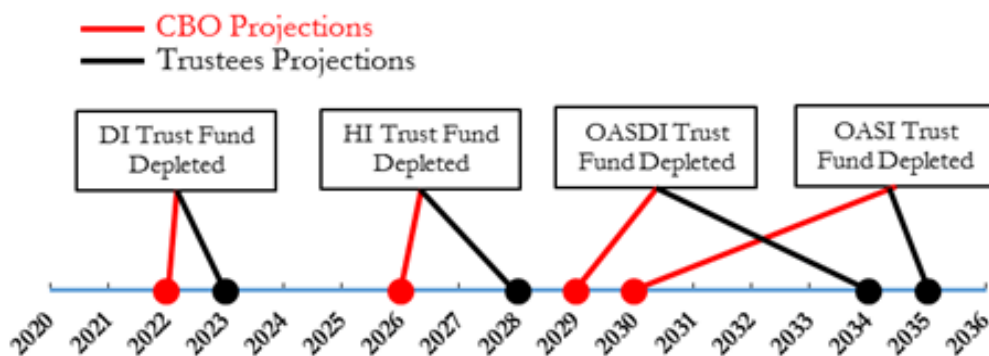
CBO Projections
Trustees Projections

DI Trust Fund Depleted

HI Trust Fund Depleted

OASDI Trust Fund Depleted

OASI Trust Fund Depleted

2020 2021 2022 2023 2024 2025 2026 2027 2028 2029 2030 2031 2032 2033 2034 2035 2036